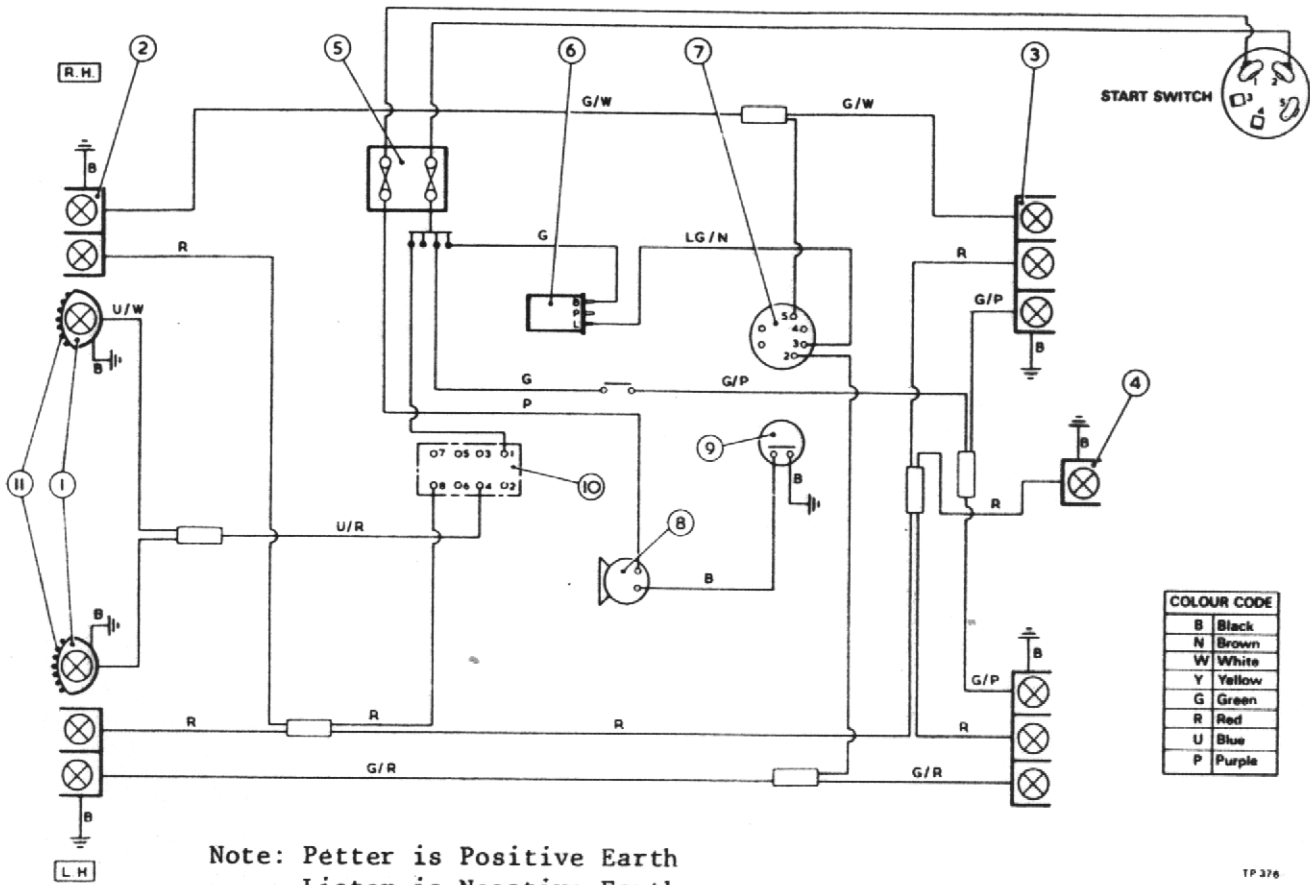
R.H.

2

5

6

7

3

START SWITCH

1 2 3 4 5

G/W

G/W

B

B

R

G

LG/N

R

U/W

B

B

P

L

5 4 3 2

G/P

B

G

G/P

P

4

B

9

O7 O5 O3 O1

O8 O6 O4 O2

10

II

I

B

R

U/R

8

B

COLOUR CODE

| B | Black |
|---|---|
| N | Brown |
| W | White |
| Y | Yellow |
| G | Green |
| R | Red |
| U | Blue |
| P | Purple |

B

B

G/P

R

R

R

R

G/R

G/R

B

L.H

Note: Petter is Positive Earth
Lister is Negative Earth

TP 378